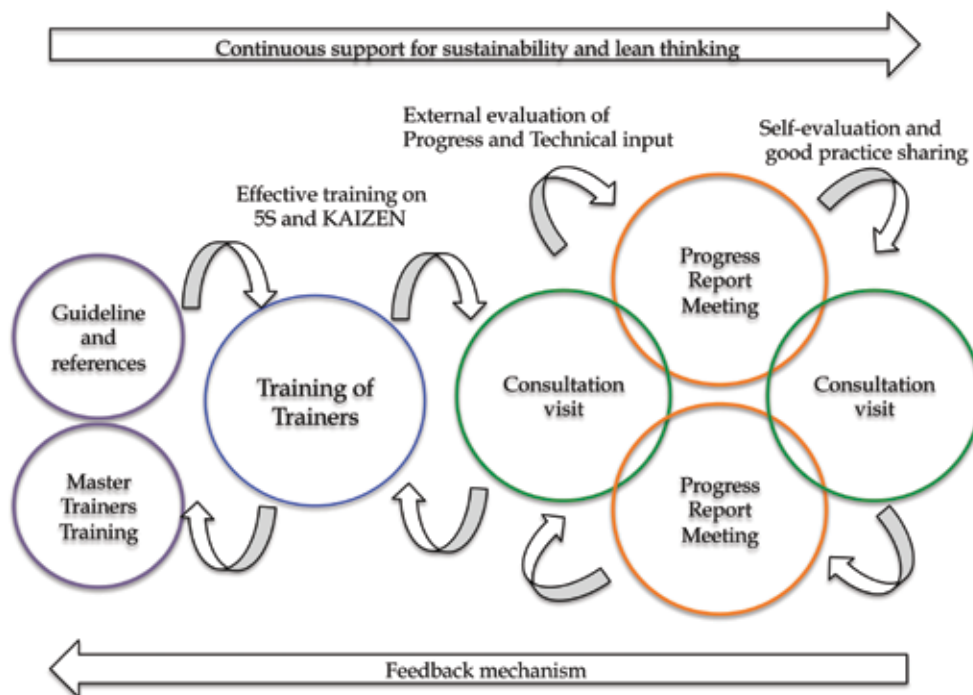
Continuous support for sustainability and lean thinking

External evaluation of Progress and Technical input

Self-evaluation and good practice sharing

Effective training on 5S and KAIZEN

Guideline and references

Master Trainers Training

Training of Trainers

Consultation visit

Progress Report Meeting

Consultation visit

Progress Report Meeting

Feedback mechanism